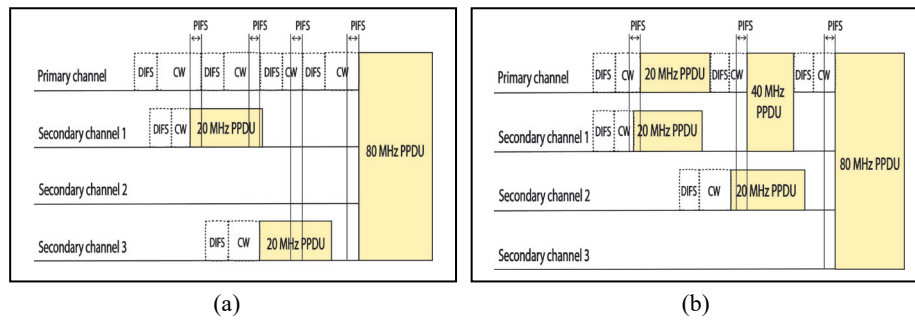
PIFS PIFS PIFS PIFS

Primary channel DIFS CW DIFS CW DIFS CW DIFS CW

Secondary channel 1 DIFS CW 20 MHz PPDU

Secondary channel 2

Secondary channel 3 DIFS CW 20 MHz PPDU

80 MHz PPDU

(a)

PIFS PIFS PIFS

Primary channel DIFS CW 20 MHz PPDU DIFS CW DIFS CW

40 MHz PPDU

Secondary channel 1 DIFS CW 20 MHz PPDU

Secondary channel 2 DIFS CW 20 MHz PPDU

Secondary channel 3

80 MHz PPDU

(b)